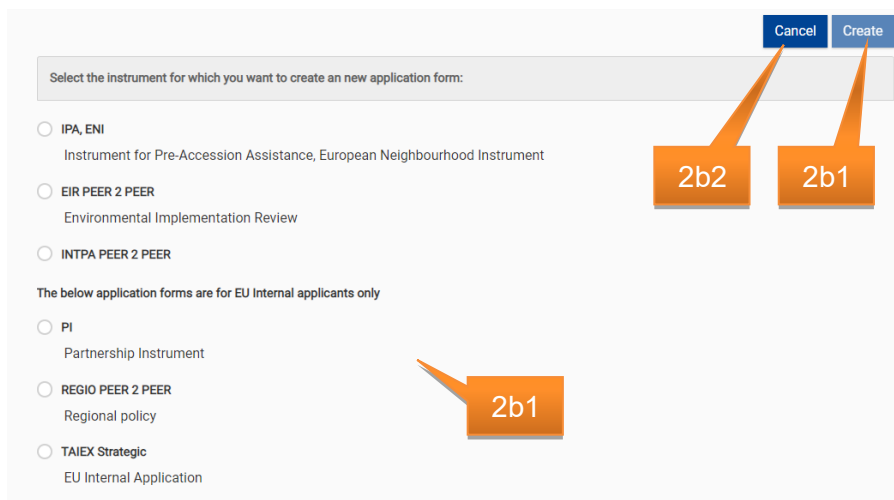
Cancel Create

Select the instrument for which you want to create an new application form:

IPA, ENI

Instrument for Pre-Accession Assistance, European Neighbourhood Instrument

2b2 2b1

EIR PEER 2 PEER

Environmental Implementation Review

INTPA PEER 2 PEER

The below application forms are for EU Internal applicants only

PI

Partnership Instrument

REGIO PEER 2 PEER

2b1

Regional policy

TAIEX Strategic

EU Internal Application